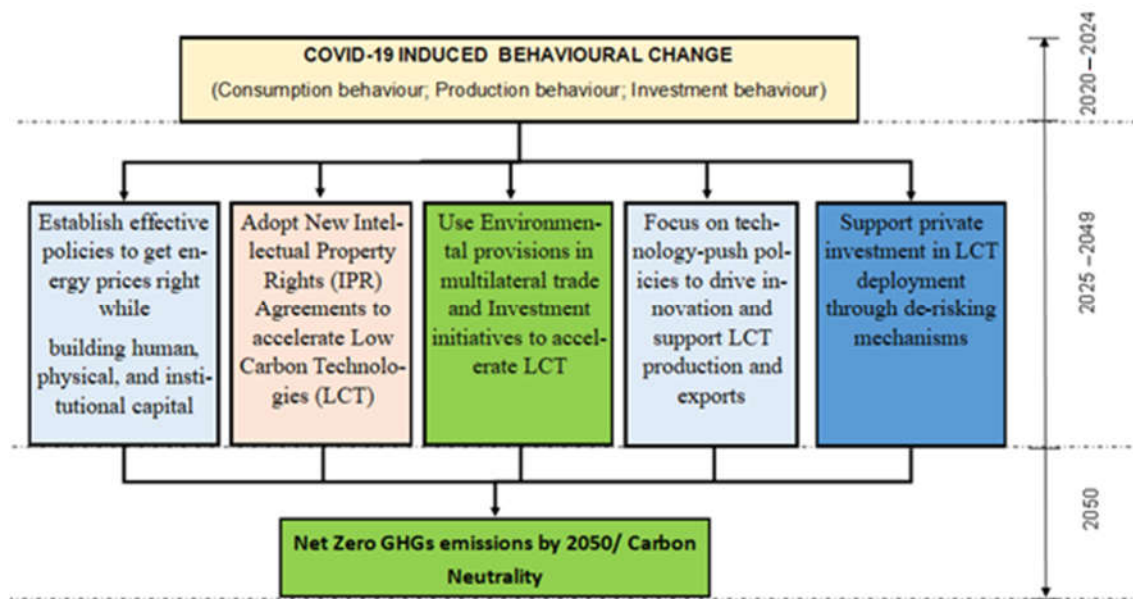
COVID-19 INDUCED BEHAVIOURAL CHANGE
(Consumption behaviour; Production behaviour; Investment behaviour)

2020 – 2024

Establish effective policies to get energy prices right while building human, physical, and institutional capital

Adopt New Intellectual Property Rights (IPR) Agreements to accelerate Low Carbon Technologies (LCT)

Use Environmental provisions in multilateral trade and Investment initiatives to accelerate LCT

Focus on technology-push policies to drive innovation and support LCT production and exports

Support private investment in LCT deployment through de-risking mechanisms

2025 – 2049

Net Zero GHGs emissions by 2050/ Carbon Neutrality

2050